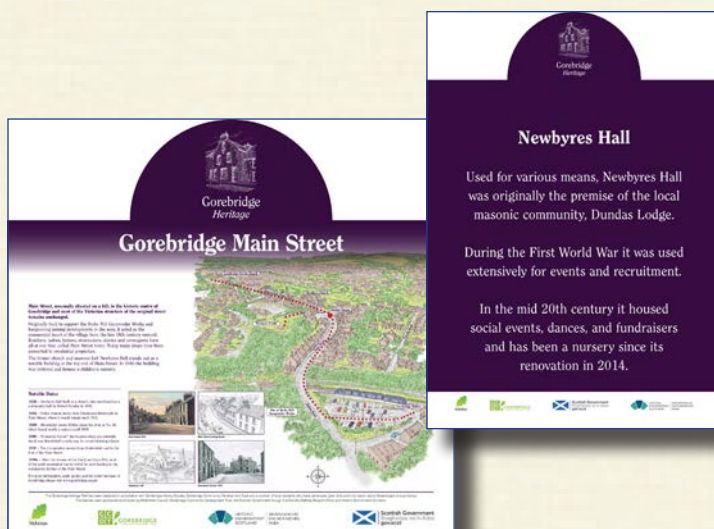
Gorebridge
Heritage

Gorebridge Main Street

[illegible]

Notable Dates

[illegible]

Gorebridge
Heritage

Newbyres Hall

Used for various means, Newbyres Hall was originally the premise of the local masonic community, Dundas Lodge.

During the First World War it was used extensively for events and recruitment.

In the mid 20th century it housed social events, dances, and fundraisers and has been a nursery since its renovation in 2014.

Scottish Government